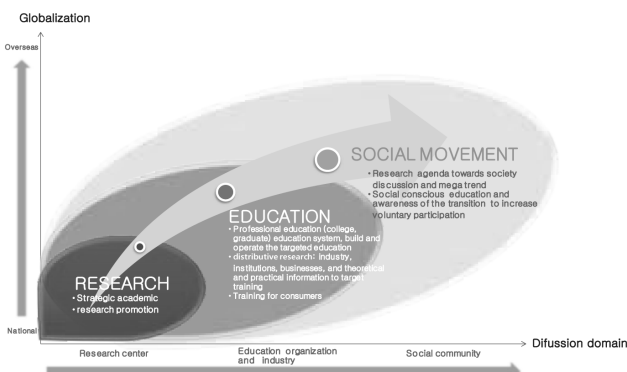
Globalization

Overseas

SOCIAL MOVEMENT
• Research agenda towards society discussion and mega trend
• Social conscious education and awareness of the transition to increase voluntary participation

EDUCATION
• Professional education (college, graduate) education system, build and operate the targeted education
• distributive research: industry, institutions, businesses, and theoretical and practical information to target training
• Training for consumers

RESEARCH
• Strategic academic
• research promotion

National

Research center

Education organization and industry

Social community

Difussion domain